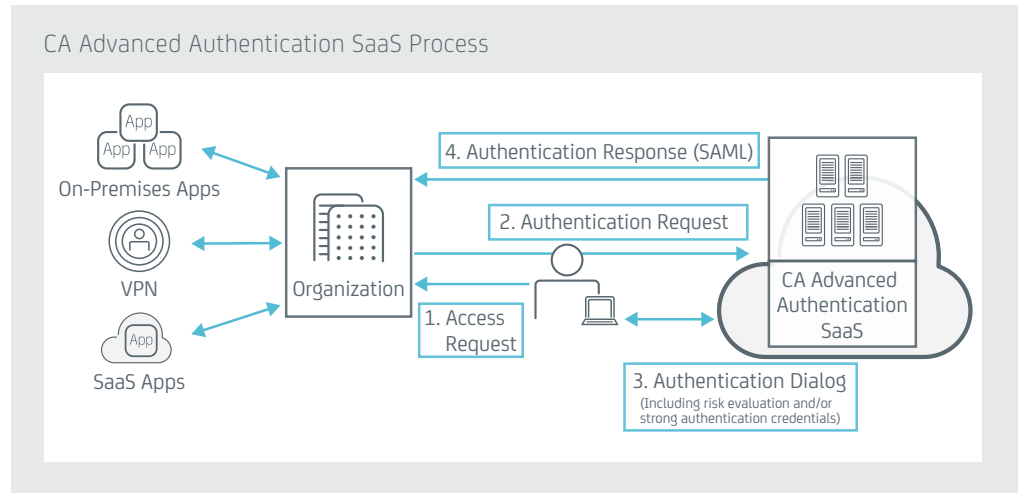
CA Advanced Authentication SaaS Process

App
App
App
On-Premises Apps

VPN

App
SaaS Apps

Organization

4. Authentication Response (SAML)

2. Authentication Request

1. Access Request

CA Advanced Authentication SaaS

3. Authentication Dialog
(Including risk evaluation and/or strong authentication credentials)